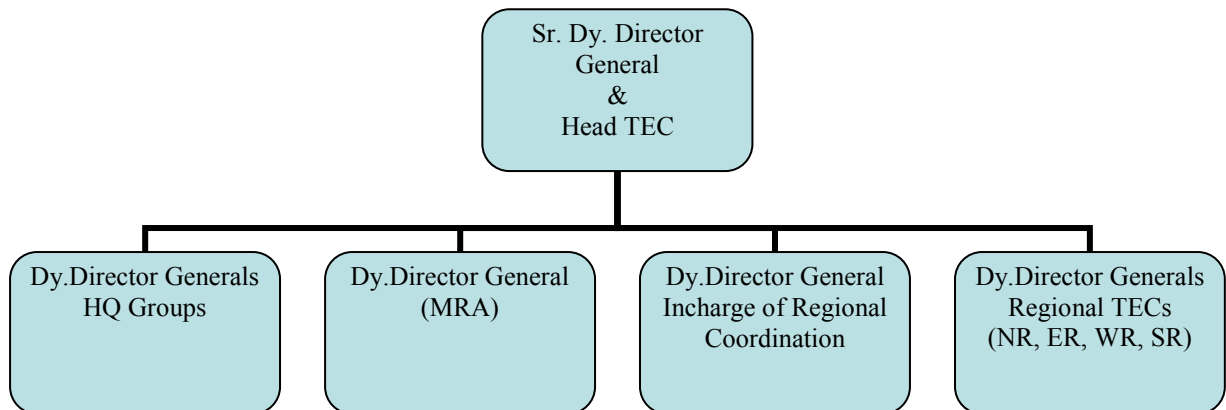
Sr. Dy. Director General & Head TEC

Dy.Director Generals HQ Groups

Dy.Director General (MRA)

Dy.Director General Incharge of Regional Coordination

Dy.Director Generals Regional TECs (NR, ER, WR, SR)